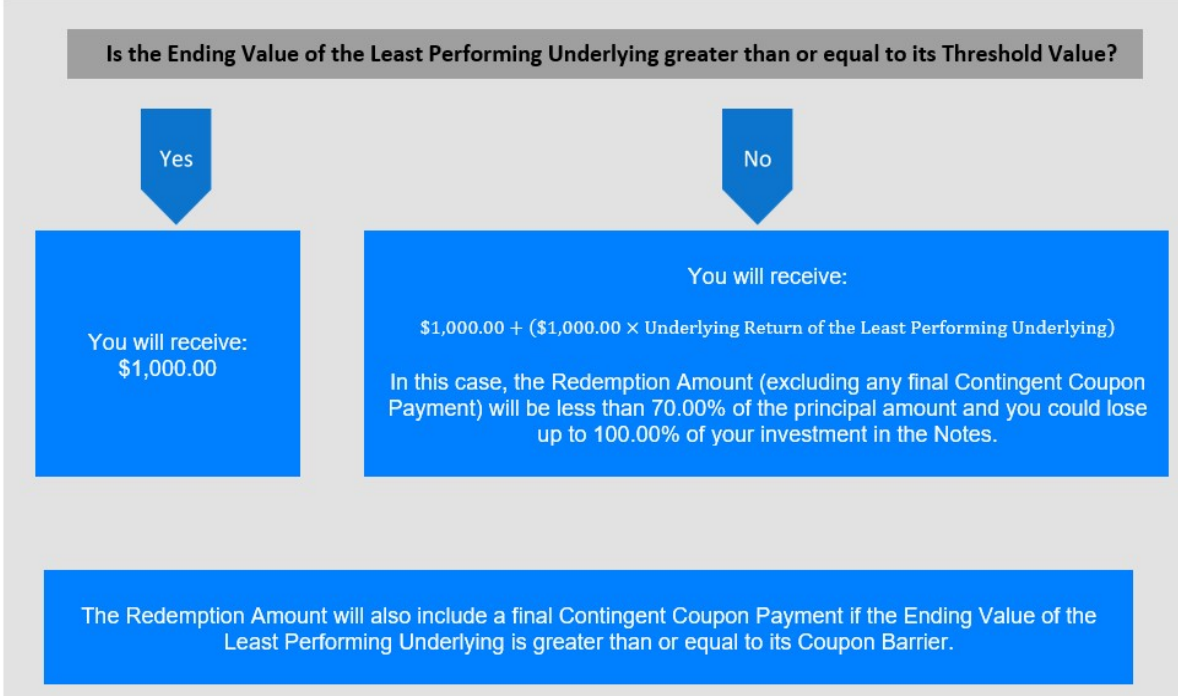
Is the Ending Value of the Least Performing Underlying greater than or equal to its Threshold Value?

Yes

No

You will receive:
\$1,000.00

You will receive:

$\$1{,}000.00 + (\$1{,}000.00 \times \text{Underlying Return of the Least Performing Underlying})$

In this case, the Redemption Amount (excluding any final Contingent Coupon Payment) will be less than 70.00% of the principal amount and you could lose up to 100.00% of your investment in the Notes.

The Redemption Amount will also include a final Contingent Coupon Payment if the Ending Value of the Least Performing Underlying is greater than or equal to its Coupon Barrier.